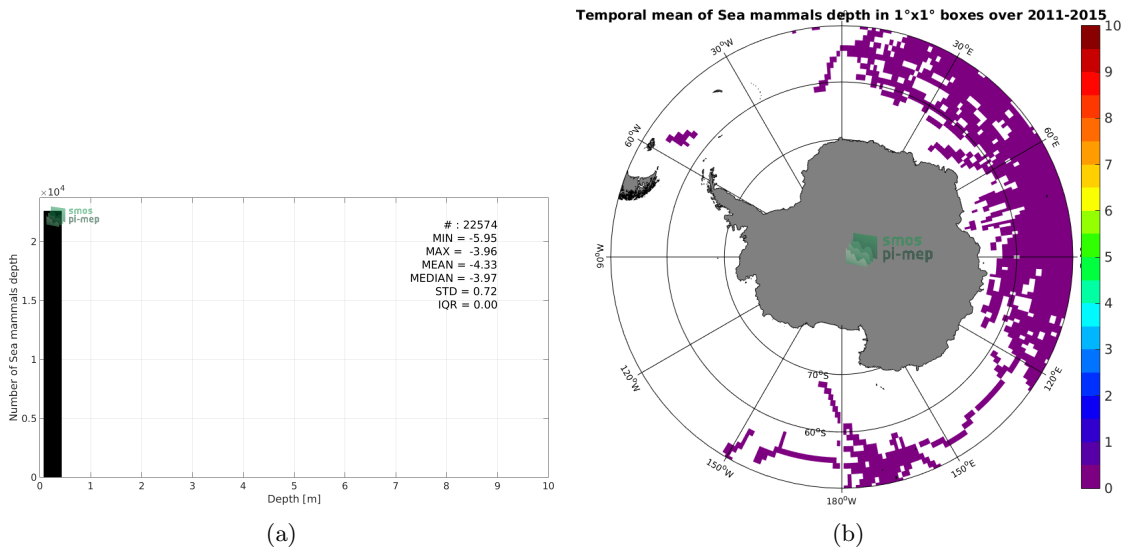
$\times 10^4$
smos
pi-mep
# : 22574
MIN = -5.95
MAX = -3.96
MEAN = -4.33
MEDIAN = -3.97
STD = 0.72
IQR = 0.00
Number of Sea mammals depth
2
1.5
1
0.5
0
0 1 2 3 4 5 6 7 8 9 10
Depth [m]
(a)

Temporal mean of Sea mammals depth in 1°x1° boxes over 2011-2015
30°W
30°E
60°W
60°E
90°W
smos
pi-mep
120°W
120°E
70°S
60°S
150°W
150°E
180°W
10
9
8
7
6
5
4
3
2
1
0
(b)